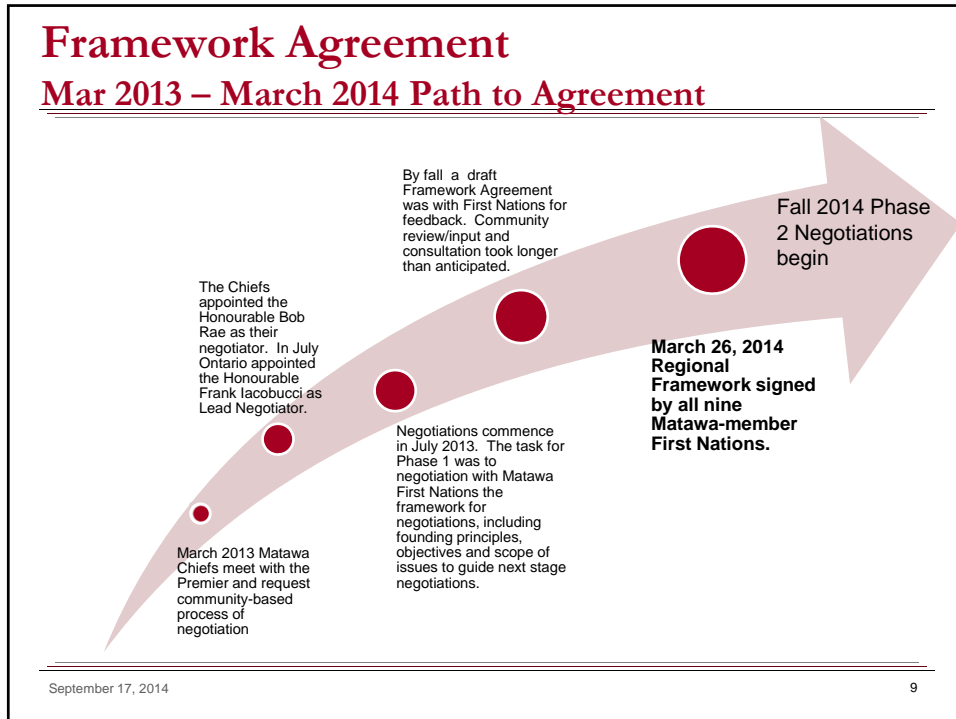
Framework Agreement
Mar 2013 – March 2014 Path to Agreement

March 2013 Matawa Chiefs meet with the Premier and request community-based process of negotiation

The Chiefs appointed the Honourable Bob Rae as their negotiator. In July Ontario appointed the Honourable Frank Iacobucci as Lead Negotiator.

Negotiations commence in July 2013. The task for Phase 1 was to negotiation with Matawa First Nations the framework for negotiations, including founding principles, objectives and scope of issues to guide next stage negotiations.

By fall a draft Framework Agreement was with First Nations for feedback. Community review/input and consultation took longer than anticipated.

March 26, 2014 Regional Framework signed by all nine Matawa-member First Nations.

Fall 2014 Phase 2 Negotiations begin

September 17, 2014

9